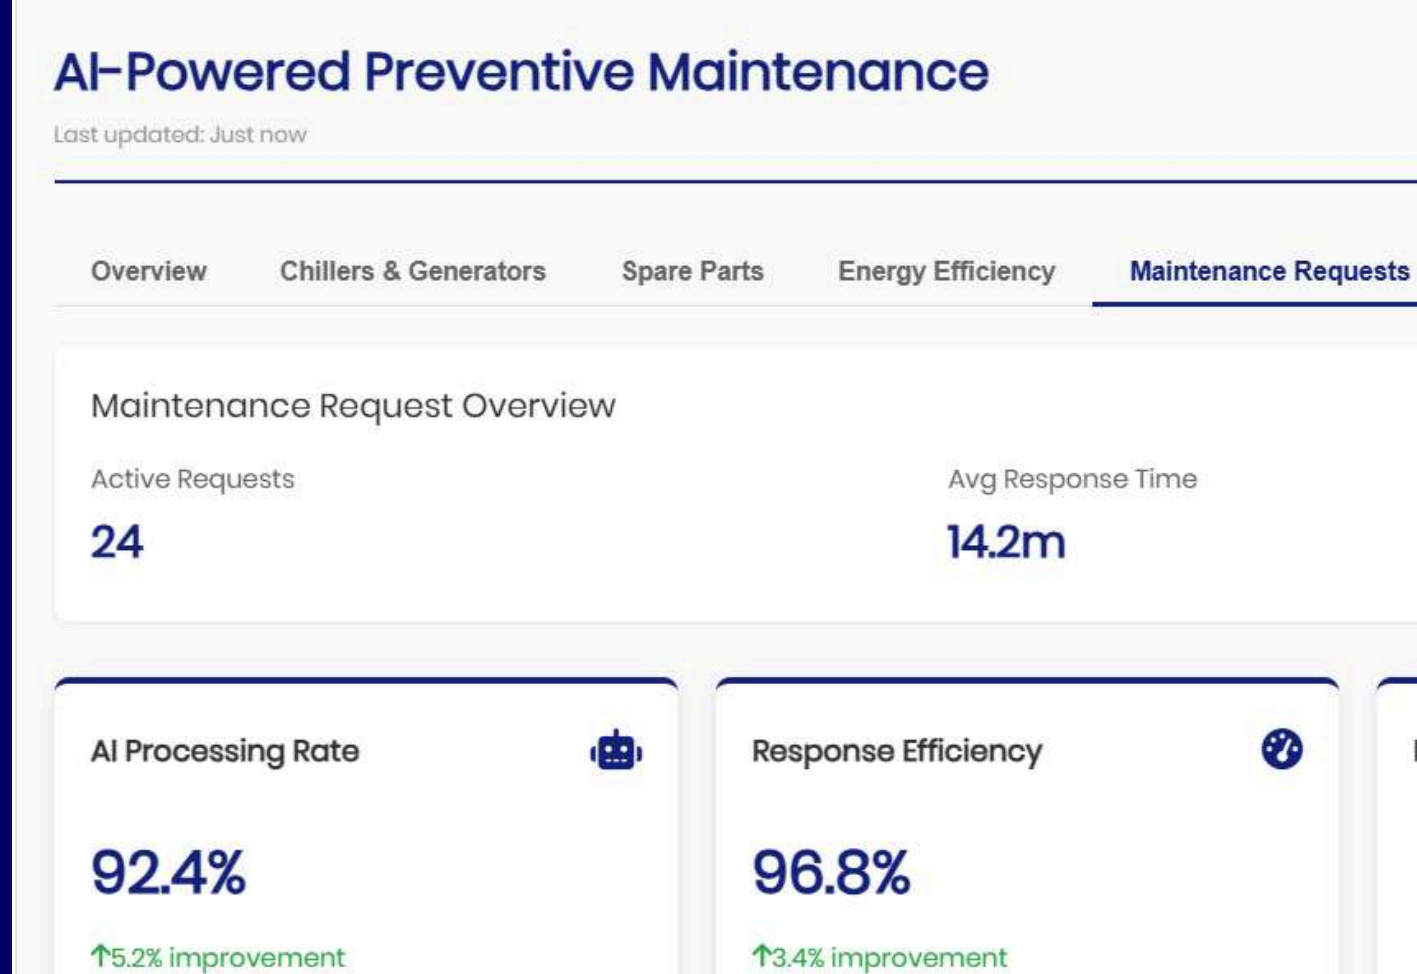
AI-Powered Preventive Maintenance

Last updated: Just now

Overview Chillers & Generators Spare Parts Energy Efficiency Maintenance Requests

Maintenance Request Overview

Active Requests

24

Avg Response Time

14.2m

AI Processing Rate

92.4%

↑5.2% improvement

Response Efficiency

96.8%

↑3.4% improvement